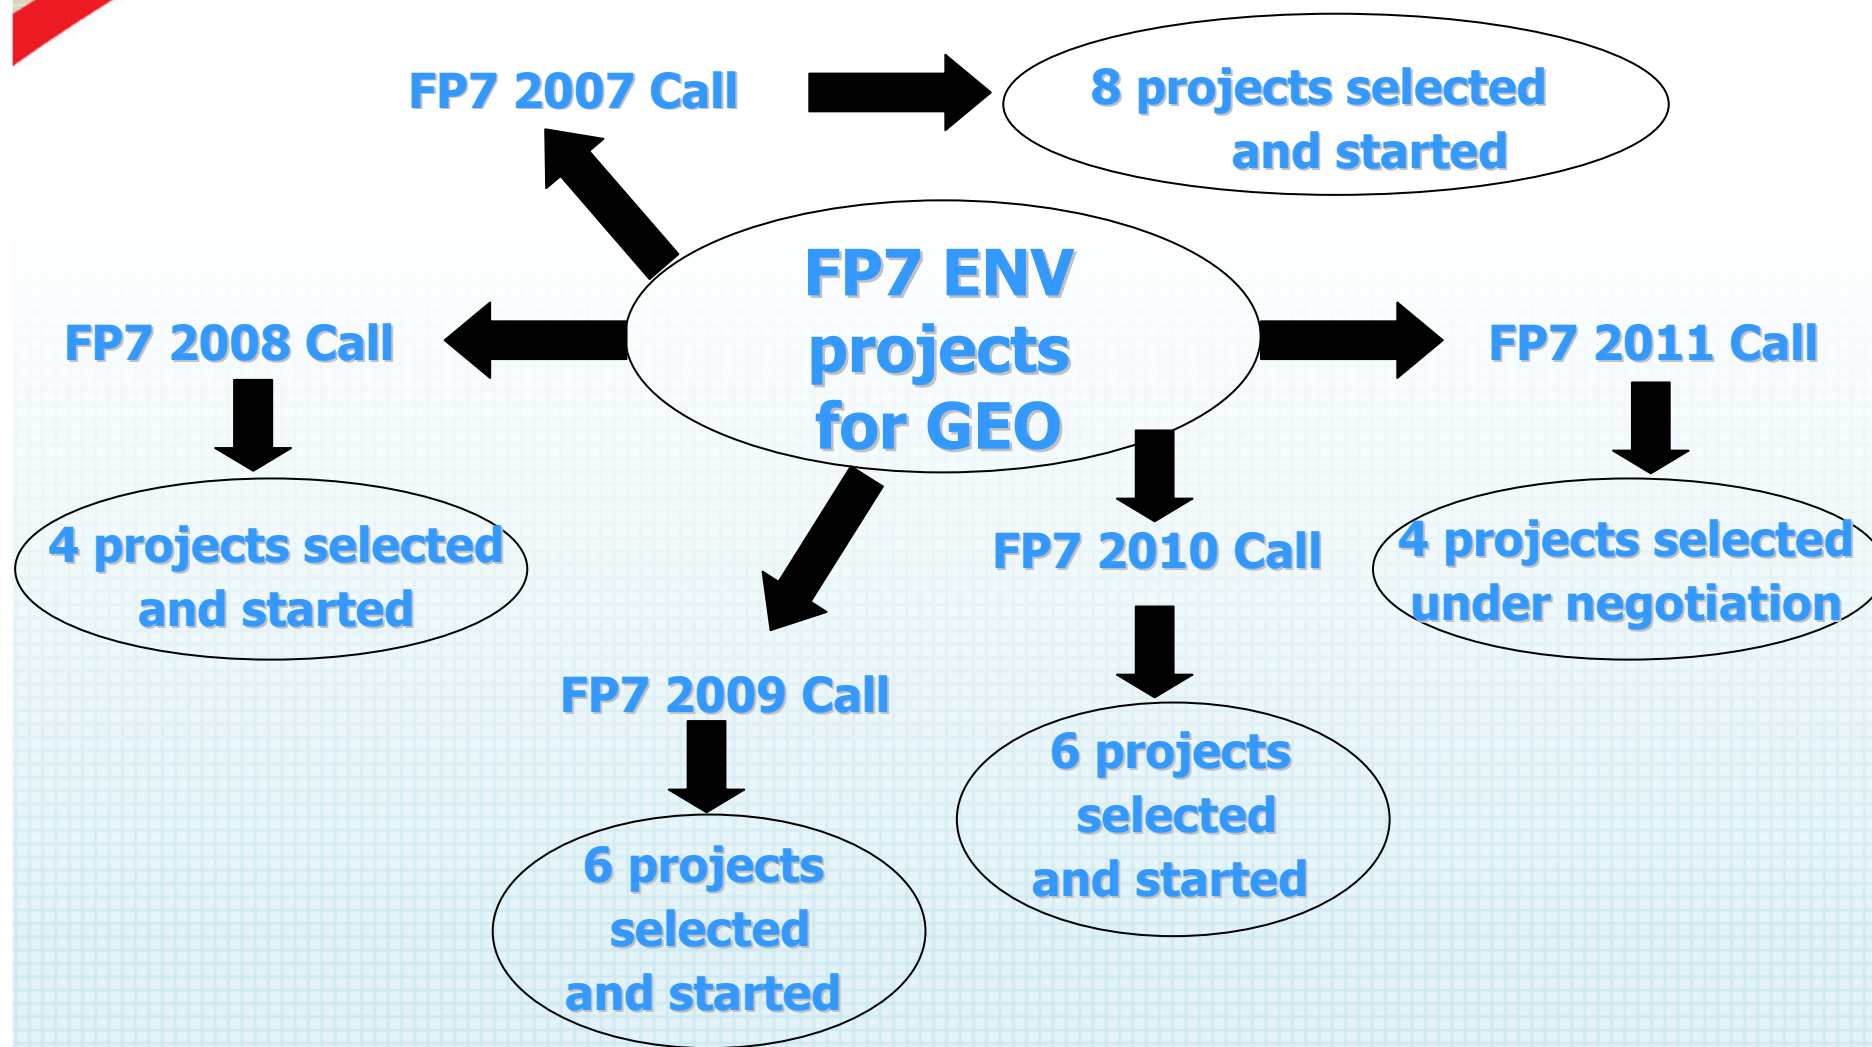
FP7 2007 Call

8 projects selected and started

FP7 ENV projects for GEO

FP7 2008 Call

4 projects selected and started

FP7 2011 Call

4 projects selected under negotiation

FP7 2010 Call

6 projects selected and started

FP7 2009 Call

6 projects selected and started